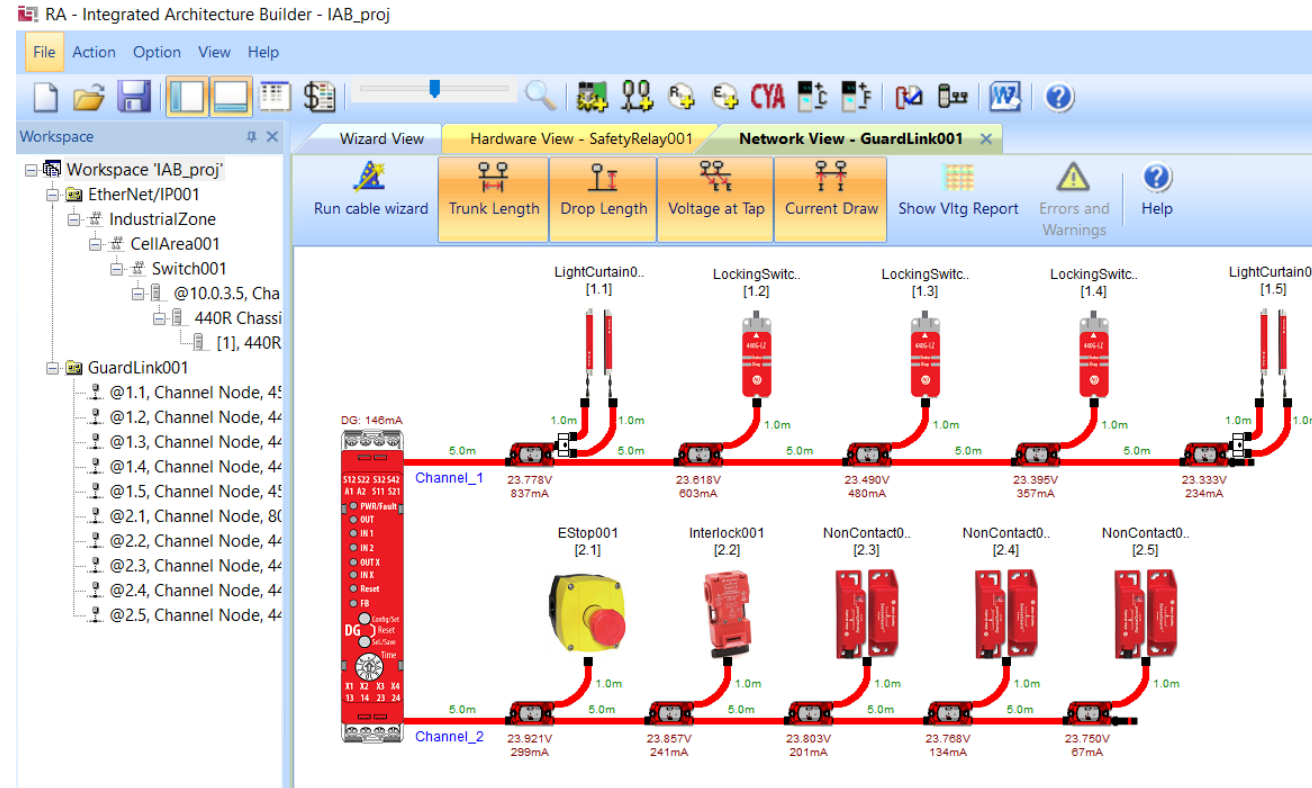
RA - Integrated Architecture Builder - IAB_proj

File Action Option View Help

CYA

Workspace

Workspace 'IAB_proj'
EtherNet/IP001
IndustrialZone
CellArea001
Switch001
@10.0.3.5, Cha
440R Chassi
[1], 440R
GuardLink001
@1.1, Channel Node, 45
@1.2, Channel Node, 44
@1.3, Channel Node, 44
@1.4, Channel Node, 44
@1.5, Channel Node, 45
@2.1, Channel Node, 80
@2.2, Channel Node, 44
@2.3, Channel Node, 44
@2.4, Channel Node, 44
@2.5, Channel Node, 44

Wizard View | Hardware View - SafetyRelay001 | Network View - GuardLink001

Run cable wizard | Trunk Length | Drop Length | Voltage at Tap | Current Draw | Show Vltg Report | Errors and Warnings | Help

LightCurtain0.. [1.1]
LockingSwitc.. [1.2]
LockingSwitc.. [1.3]
LockingSwitc.. [1.4]
LightCurtain0 [1.5]

DG: 146mA

1.0m 1.0m 1.0m 1.0m 1.0m 1.0m 1.0m
5.0m 5.0m 5.0m 5.0m 5.0m

Channel_1
23.778V 837mA
23.618V 603mA
23.490V 480mA
23.395V 357mA
23.333V 234mA

S12 S22 S32 S42
A1 A2 S11 S21
PWR/Fault
OUT
IN 1
IN 2
OUT X
IN X
Reset
FB
DG
Config/Set
Reset
Sel/Save
Time
X1 X2 X3 X4
13 14 23 24

EStop001 [2.1]
Interlock001 [2.2]
NonContact0.. [2.3]
NonContact0.. [2.4]
NonContact0.. [2.5]

1.0m 1.0m 1.0m 1.0m 1.0m
5.0m 5.0m 5.0m 5.0m 5.0m

Channel_2
23.921V 299mA
23.857V 241mA
23.803V 201mA
23.768V 134mA
23.750V 67mA